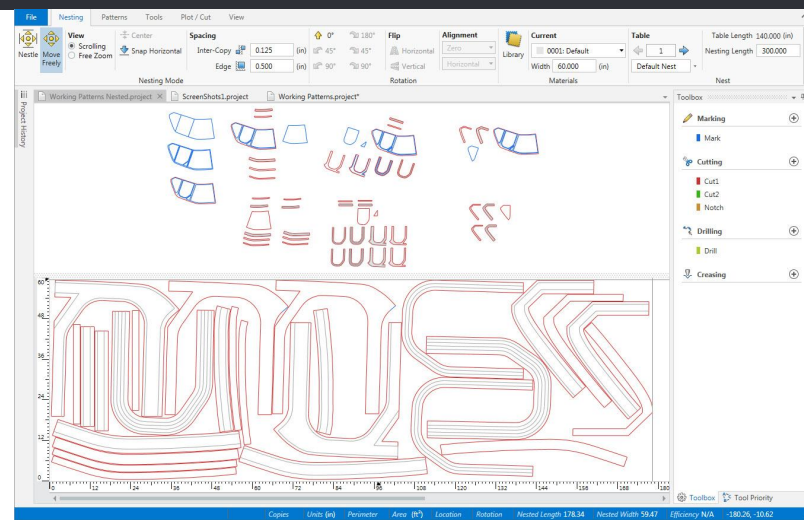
File | Nesting | Patterns | Tools | Plot / Cut | View

Nestle | Move Freely
View
Scrolling
Free Zoom
Center
Snap Horizontal
Nesting Mode

Spacing
Inter-Copy 0.125 (in)
Edge 0.500 (in)

0° 180°
45° 45°
90° 90°
Rotation

Flip
Horizontal
Vertical

Alignment
Zero
Horizontal

Library
Current
0001: Default
Width 60.000 (in)
Materials

Table
1
Default Nest

Table Length 140.000 (in)
Nesting Length 300.000
Nest

Project History

Working Patterns Nested.project | ScreenShots1.project | Working Patterns.project*

Toolbox
Marking
Mark
Cutting
Cut1
Cut2
Notch
Drilling
Drill
Creasing

60
48
36
24
12
0
12 24 36 48 60 72 84 96 108 120 132 144 156 168 180

Toolbox | Tool Priority

Copies | Units (in) | Perimeter | Area ($ft^2$) | Location | Rotation | Nested Length 178.34 | Nested Width 59.47 | Efficiency N/A | -180.26, -10.62